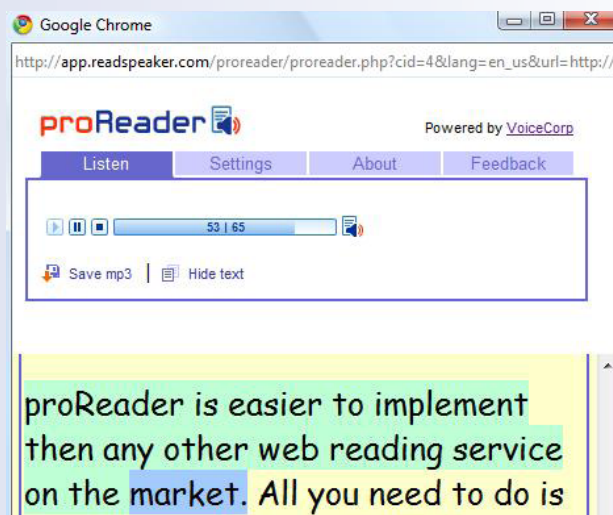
Google Chrome

http://app.readspeaker.com/proreader/proreader.php?cid=4&lang=en_us&url=http://

proReader

Powered by VoiceCorp

Listen | Settings | About | Feedback

53 | 65

Save mp3 | Hide text

proReader is easier to implement then any other web reading service on the market. All you need to do is